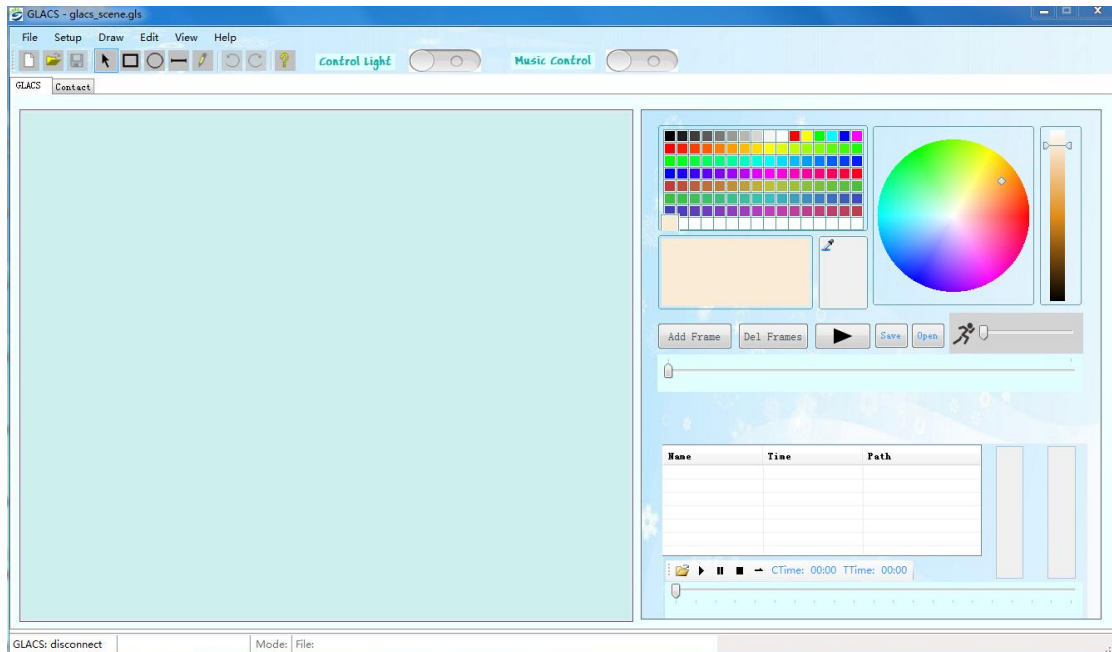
GLACS - glacs_scene.gls

File Setup Draw Edit View Help

Control Light

Music Control

GLACS Contact

Add Frame Del Frames Save Open

| Name | Time | Path |
|---|---|---|
| | | |

CTime: 00:00 TTime: 00:00

GLACS: disconnect Mode: File: